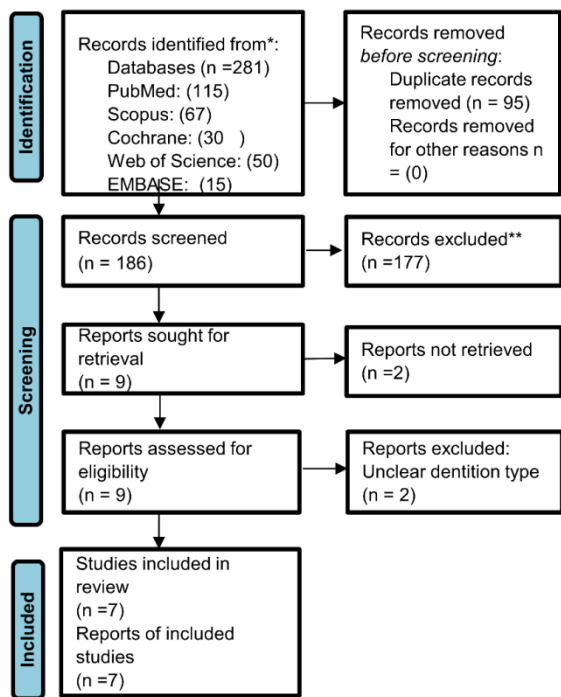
Identification

Records identified from*:
Databases (n =281)
PubMed: (115)
Scopus: (67)
Cochrane: (30 )
Web of Science: (50)
EMBASE: (15)

Records removed *before screening*:
Duplicate records removed (n = 95)
Records removed for other reasons n = (0)

Screening

Records screened
(n = 186)

Records excluded**
(n =177)

Reports sought for retrieval
(n = 9)

Reports not retrieved
(n =2)

Reports assessed for eligibility
(n = 9)

Reports excluded:
Unclear dentition type
(n = 2)

Included

Studies included in review
(n =7)
Reports of included studies
(n =7)